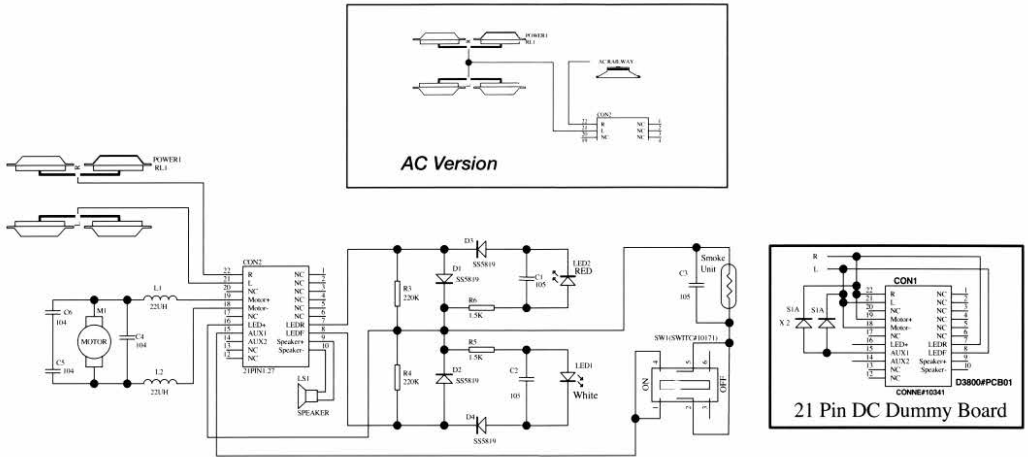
POWER1
RL1

ACRAILWAY

CON2
22 R NC 1
21 L NC 2
20 NC NC 3

AC Version

POWER1
RL1

CON2
22 R NC 1
21 L NC 2
20 NC NC 3
19 Motor+ NC 4
18 Motor- NC 5
17 NC NC 6
16 LED+ NC 7
15 AUX1 LEDR 8
14 AUX2 LEDF 9
13 NC Speaker+ 10
12 NC Speaker-
21PIN1.27

C6
104
M1
MOTOR
C5
104
L1
22UH
C4
104
L2
22UH

LS1
SPEAKER

R3
220K
R4
220K
D3
SS5819
D1
SS5819
C1
105
LED2
RED
R6
1.5K
R5
1.5K
D2
SS5819
C2
105
LED1
White
D4
SS5819

C3
105
Smoke
Unit
SW1(SWITC#10171)
ON
OFF
4 5 6
1 2 3

R
L
CON1
S1A
S1A
X 2
22 R NC 1
21 L NC 2
20 NC NC 3
19 Motor+ NC 4
18 Motor- NC 5
17 NC NC 6
16 LED+ NC 7
15 AUX1 LEDR 8
14 AUX2 LEDF 9
13 NC Speaker+ 10
12 NC Speaker-
CONNE#10341
D3800#PCB01

21 Pin DC Dummy Board